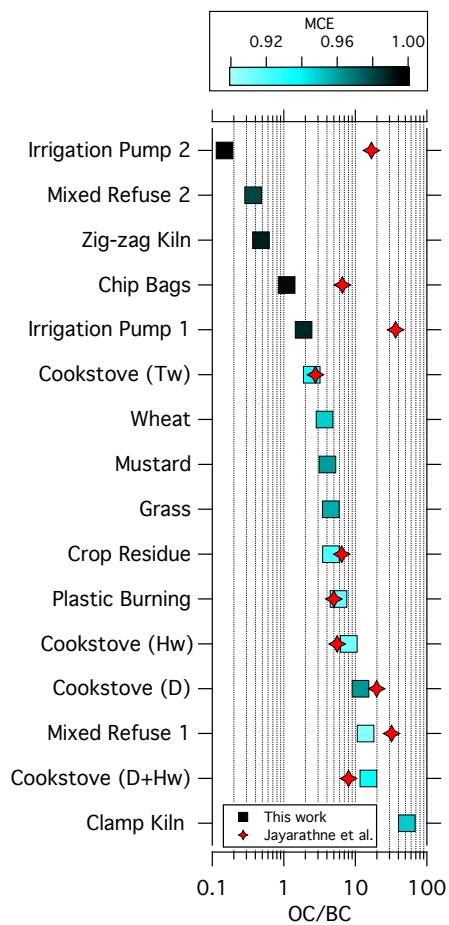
MCE
0.92
0.96
1.00

Irrigation Pump 2
Mixed Refuse 2
Zig-zag Kiln
Chip Bags
Irrigation Pump 1
Cookstove (Tw)
Wheat
Mustard
Grass
Crop Residue
Plastic Burning
Cookstove (Hw)
Cookstove (D)
Mixed Refuse 1
Cookstove (D+Hw)
Clamp Kiln

This work
Jayarathne et al.

0.1
1
10
100
OC/BC